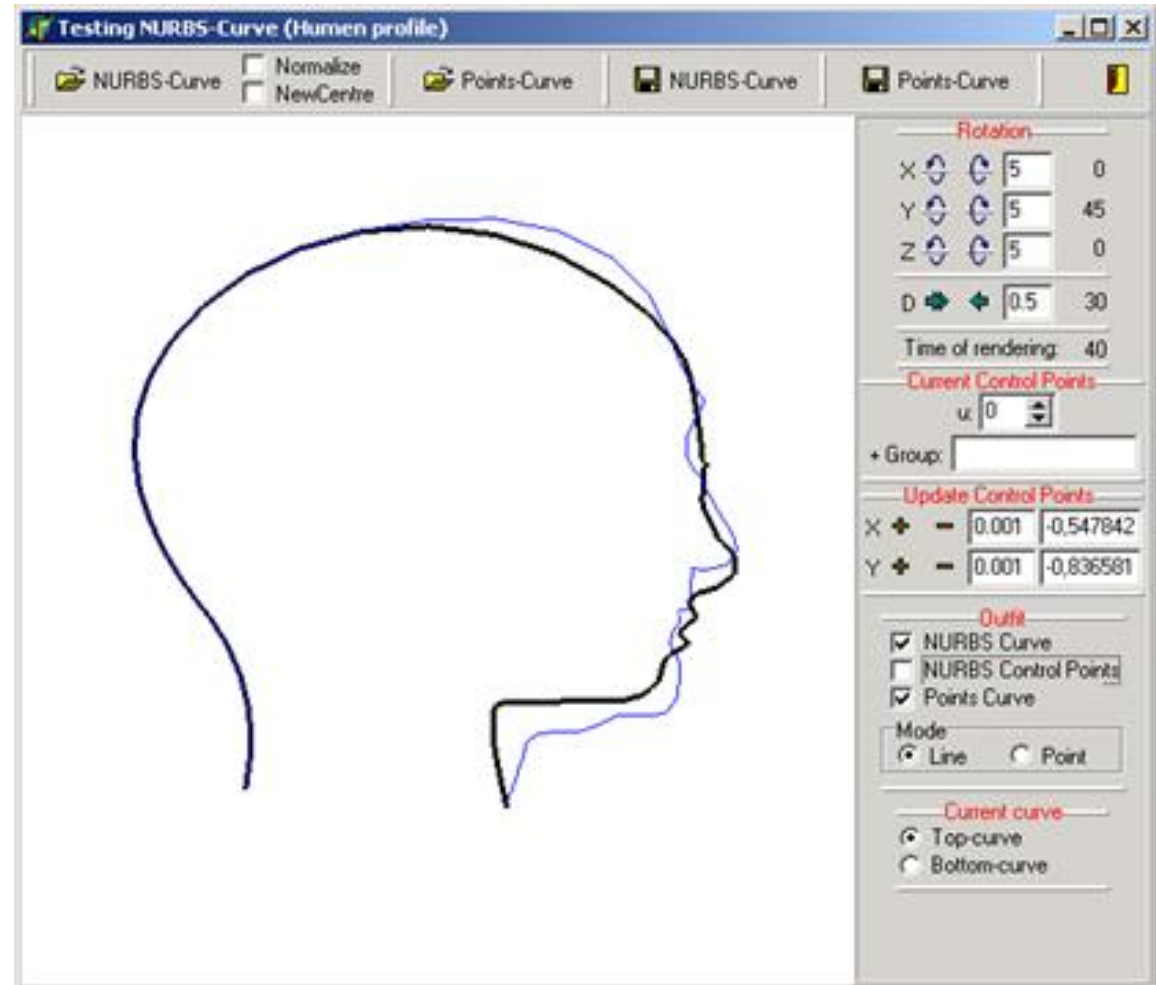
Testing NURBS-Curve (Humen profile)

NURBS-Curve
Normalize
NewCentre
Points-Curve
NURBS-Curve
Points-Curve

Rotation
X 5 0
Y 5 45
Z 5 0
D 0.5 30
Time of rendering: 40

Current Control Points
u: 0
+ Group:

Update Control Points
X + − 0.001 -0,547842
Y + − 0.001 -0,836581

Outfit
NURBS Curve
NURBS Control Points
Points Curve
Mode
Line
Point

Current curve
Top-curve
Bottom-curve